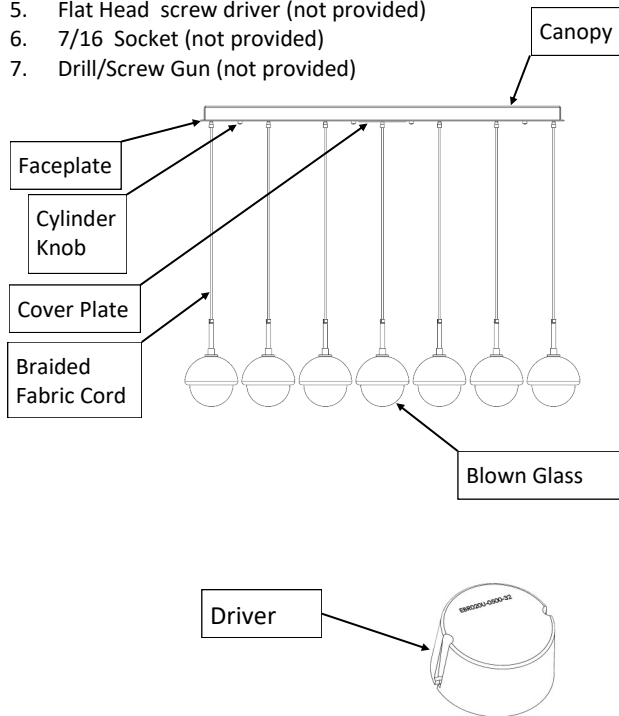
5. Flat Head screw driver (not provided)
6. 7/16 Socket (not provided)
7. Drill/Screw Gun (not provided)

Canopy

Faceplate

Cylinder Knob

Cover Plate

Braided Fabric Cord

Blown Glass

Driver

EM020U-0500-32